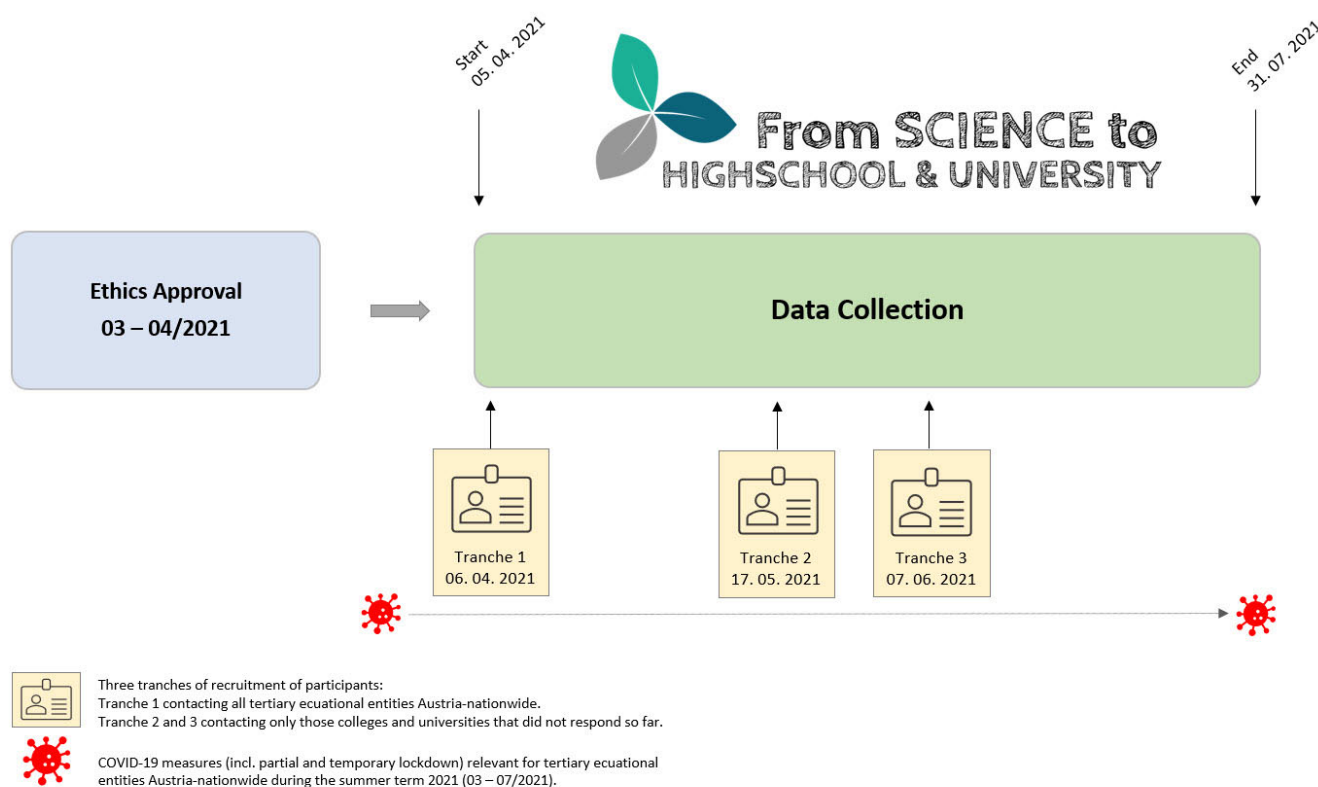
Start
05. 04. 2021

From SCIENCE to
HIGHSCHOOL & UNIVERSITY

End
31. 07. 2021

Ethics Approval
03 – 04/2021

Data Collection

Tranche 1
06. 04. 2021

Tranche 2
17. 05. 2021

Tranche 3
07. 06. 2021

Three tranches of recruitment of participants:
Tranche 1 contacting all tertiary ecuational entities Austria-nationwide.
Tranche 2 and 3 contacting only those colleges and universities that did not respond so far.

COVID-19 measures (incl. partial and temporary lockdown) relevant for tertiary ecuational entities Austria-nationwide during the summer term 2021 (03 – 07/2021).